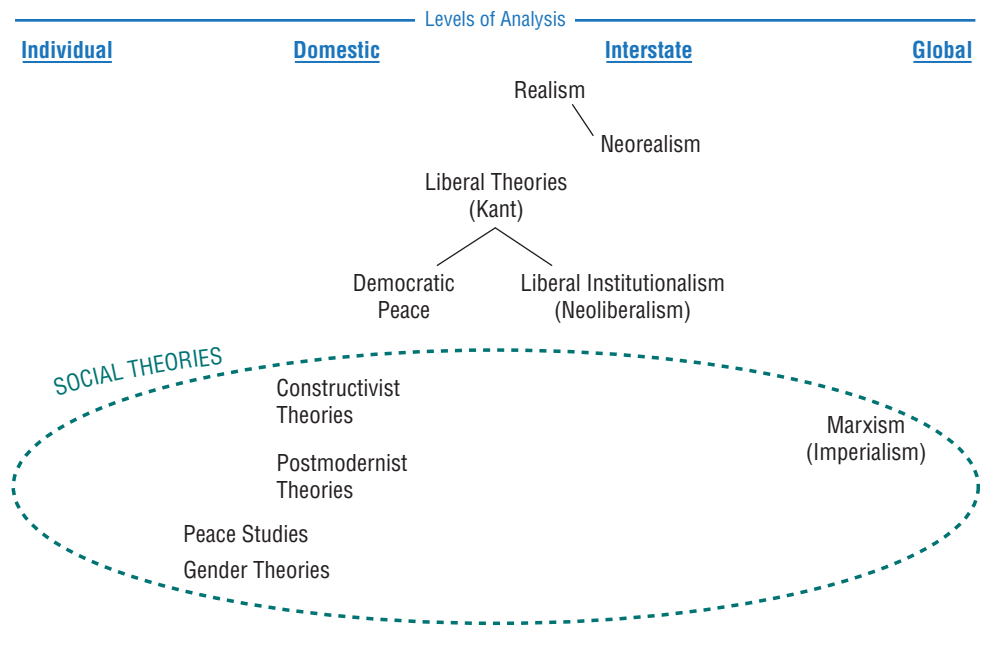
Levels of Analysis

Individual

Domestic

Interstate

Global

Realism

Neorealism

Liberal Theories (Kant)

Democratic Peace

Liberal Institutionalism (Neoliberalism)

SOCIAL THEORIES

Constructivist Theories

Marxism (Imperialism)

Postmodernist Theories

Peace Studies

Gender Theories